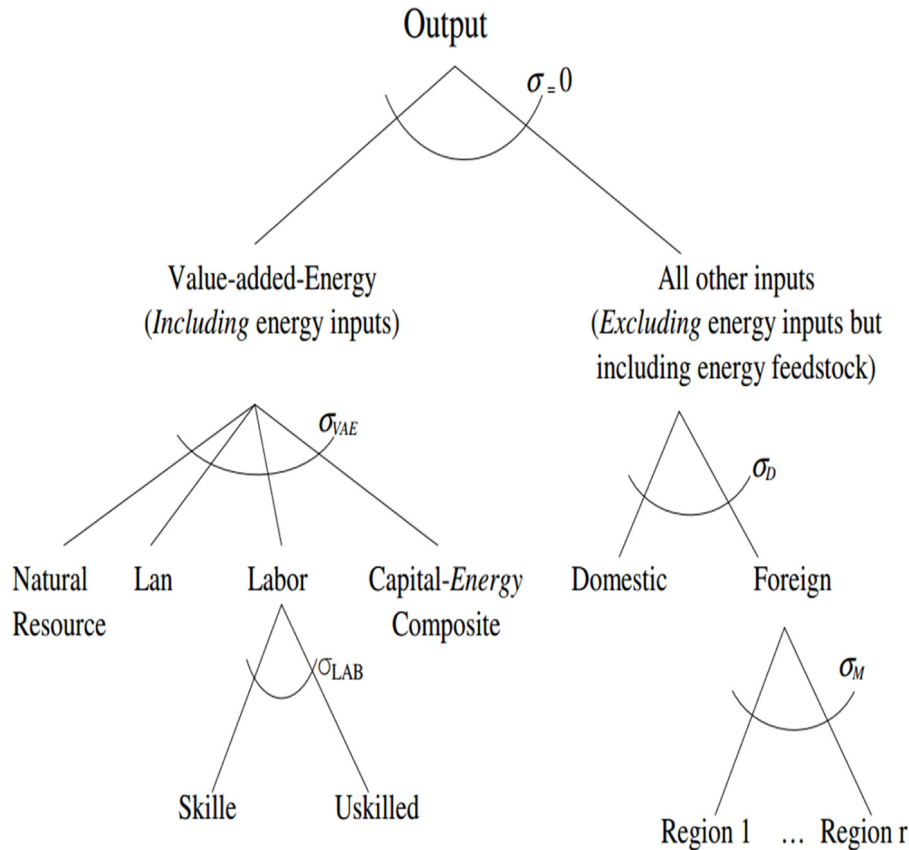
Output

$\sigma = 0$

Value-added-Energy
(*Including* energy inputs)

All other inputs
(*Excluding* energy inputs but including energy feedstock)

$\sigma_{VAE}$

$\sigma_D$

Natural Resource

Lan

Labor

Capital-*Energy* Composite

Domestic

Foreign

$\sigma_{LAB}$

$\sigma_M$

Skille

Uskilled

Region 1 … Region r